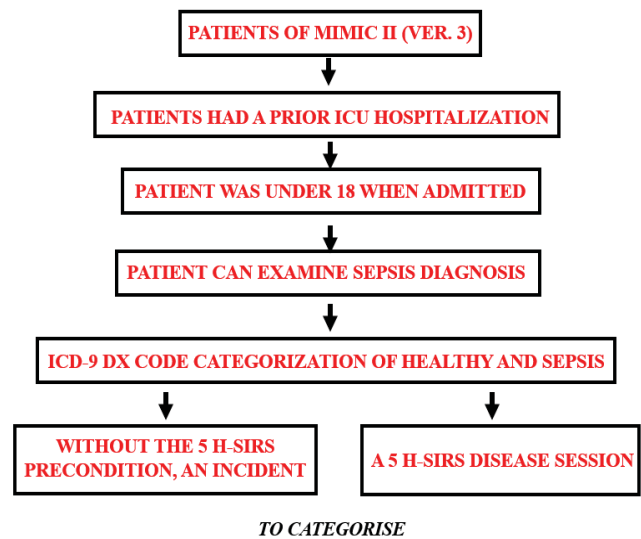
PATIENTS OF MIMIC II (VER. 3)

PATIENTS HAD A PRIOR ICU HOSPITALIZATION

PATIENT WAS UNDER 18 WHEN ADMITTED

PATIENT CAN EXAMINE SEPSIS DIAGNOSIS

ICD-9 DX CODE CATEGORIZATION OF HEALTHY AND SEPSIS

WITHOUT THE 5 H-SIRS PRECONDITION, AN INCIDENT

A 5 H-SIRS DISEASE SESSION

TO CATEGORISE